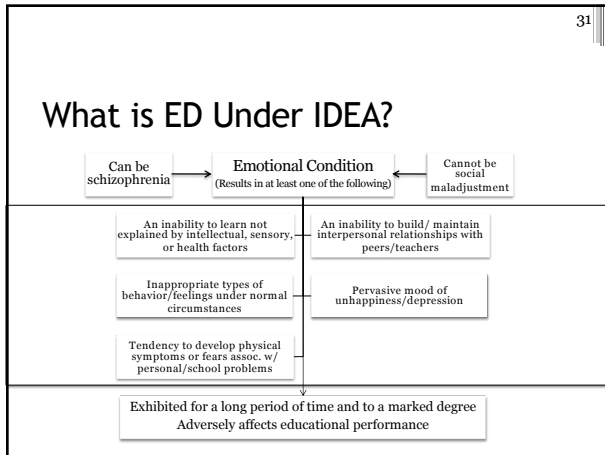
31

What is ED Under IDEA?

Can be schizophrenia

Emotional Condition
(Results in at least one of the following)

Cannot be social maladjustment

An inability to learn not explained by intellectual, sensory, or health factors

An inability to build/ maintain interpersonal relationships with peers/teachers

Inappropriate types of behavior/feelings under normal circumstances

Pervasive mood of unhappiness/depression

Tendency to develop physical symptoms or fears assoc. w/ personal/school problems

Exhibited for a long period of time and to a marked degree
Adversely affects educational performance